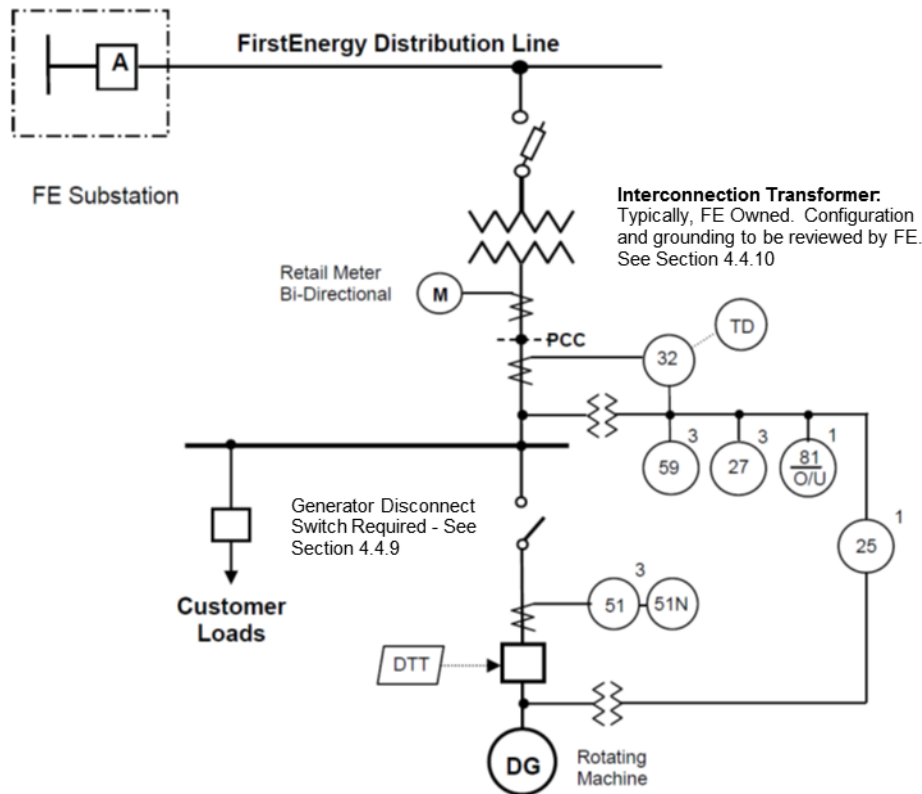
A

FirstEnergy Distribution Line

FE Substation

Interconnection Transformer: Typically, FE Owned. Configuration and grounding to be reviewed by FE. See Section 4.4.10

Retail Meter Bi-Directional

M

TD

PCC

32

3

3

1

59

27

$\frac{81}{O/U}$

Generator Disconnect Switch Required - See Section 4.4.9

1

25

Customer Loads

3

51

51N

DTT

DG

Rotating Machine